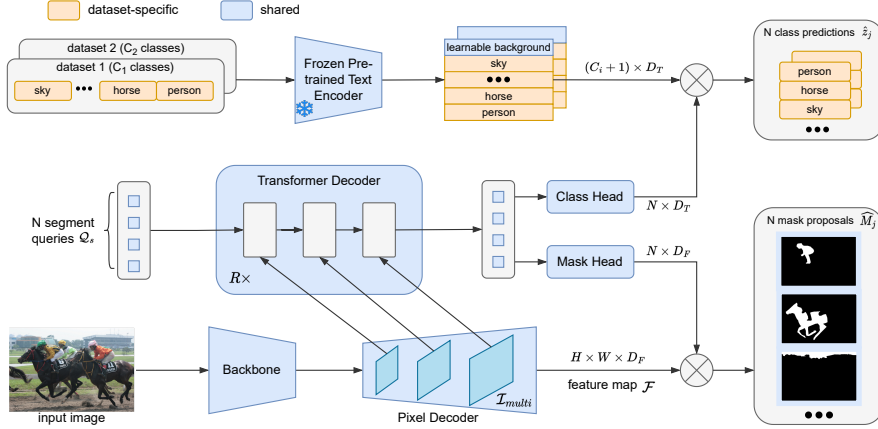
dataset-specific
shared

dataset 2 (C$_2$ classes)
dataset 1 (C$_1$ classes)
sky ••• horse person

Frozen Pre-trained Text Encoder

learnable background
sky
•••
horse
person

$(C_i + 1) \times D_T$

N class predictions $\hat{z}_j$
person
horse
sky
•••

Transformer Decoder
$R\times$

N segment queries $\mathcal{Q}_s$

Class Head
$N \times D_T$

Mask Head
$N \times D_F$

N mask proposals $\widehat{M}_j$
•••

input image

Backbone

$\mathcal{I}_{multi}$
Pixel Decoder

$H \times W \times D_F$
feature map $\mathcal{F}$